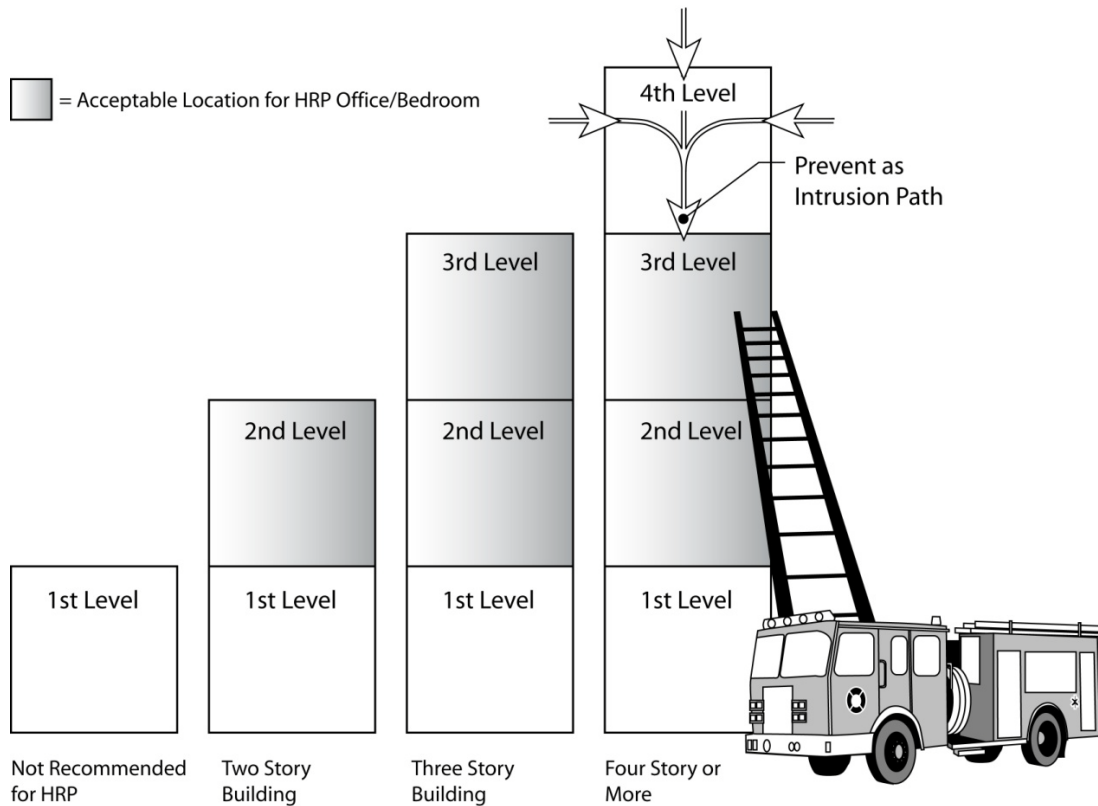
= Acceptable Location for HRP Office/Bedroom

4th Level

Prevent as Intrusion Path

3rd Level

3rd Level

2nd Level

2nd Level

2nd Level

1st Level

1st Level

1st Level

1st Level

Not Recommended for HRP

Two Story Building

Three Story Building

Four Story or More